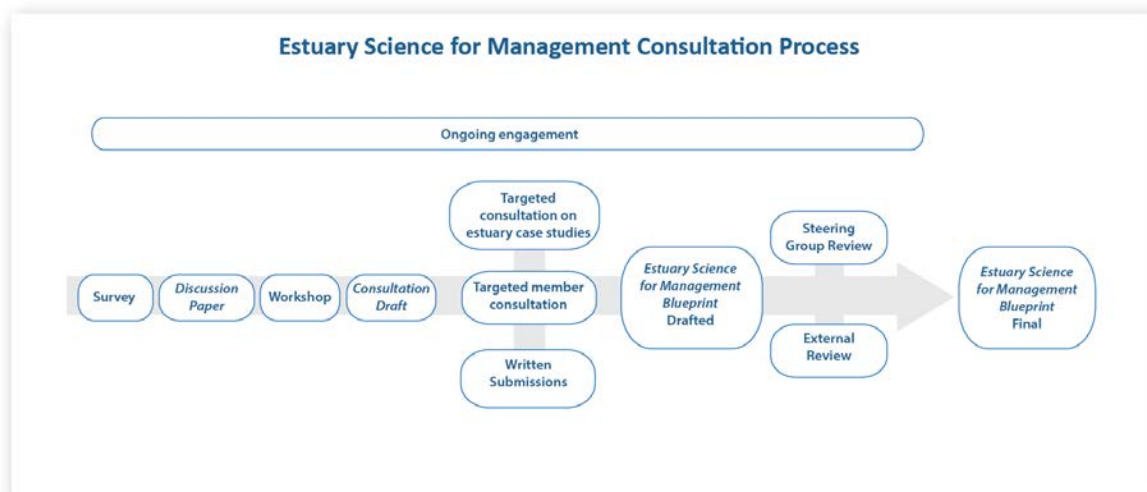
Estuary Science for Management Consultation Process

Ongoing engagement

Survey

Discussion Paper

Workshop

Consultation Draft

Targeted consultation on estuary case studies

Targeted member consultation

Written Submissions

Estuary Science for Management Blueprint Drafted

Steering Group Review

External Review

Estuary Science for Management Blueprint Final